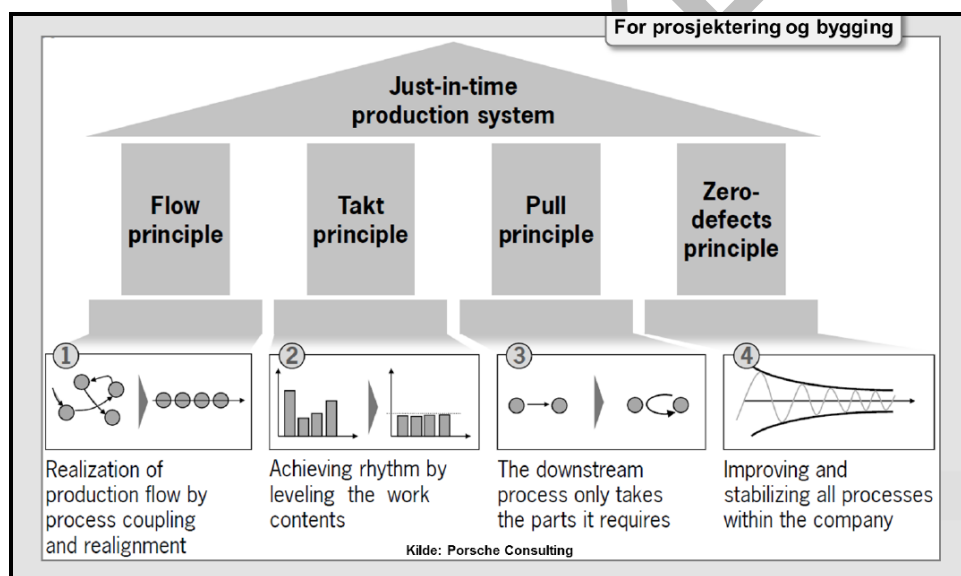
For prosjektering og bygging

Just-in-time production system

Flow principle

Takt principle

Pull principle

Zero-defects principle

1

Realization of production flow by process coupling and realignment

2

Achieving rhythm by leveling the work contents

3

The downstream process only takes the parts it requires

4

Improving and stabilizing all processes within the company

Kilde: Porsche Consulting